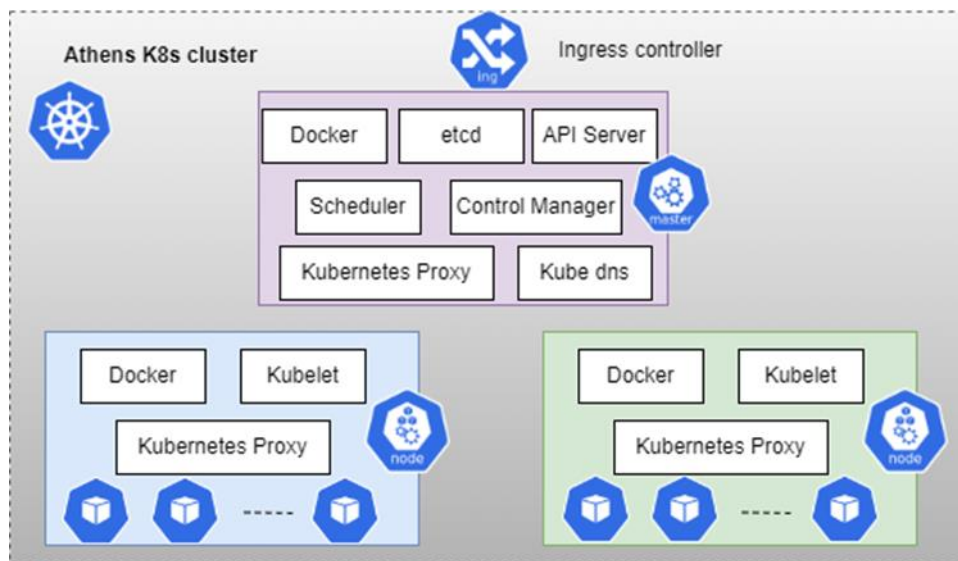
Athens K8s cluster

ing

Ingress controller

Docker

etcd

API Server

Scheduler

Control Manager

master

Kubernetes Proxy

Kube dns

Docker

Kubelet

Kubernetes Proxy

node

-----

Docker

Kubelet

Kubernetes Proxy

node

-----